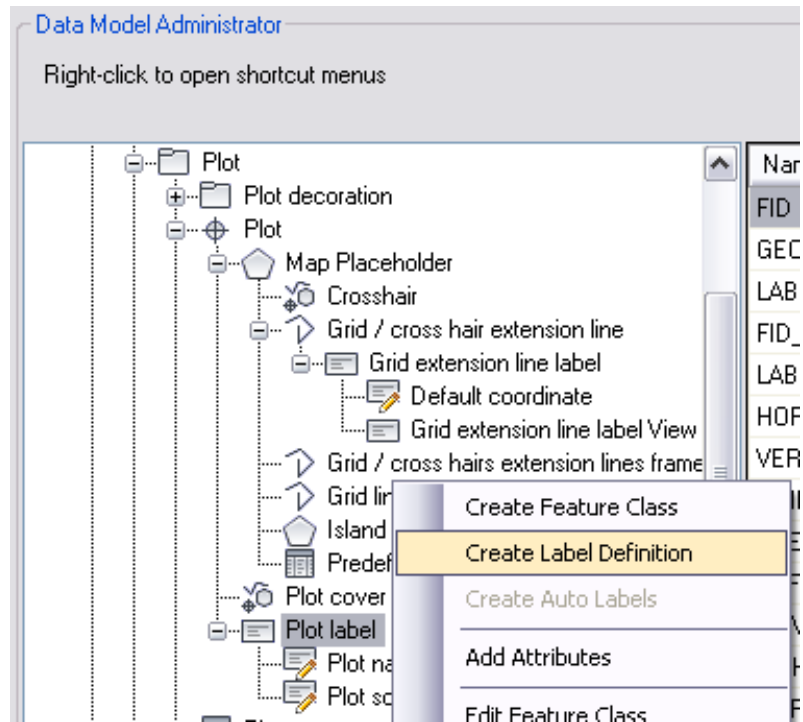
Data Model Administrator

Right-click to open shortcut menus

Plot
Plot decoration
Plot
Map Placeholder
Crosshair
Grid / cross hair extension line
Grid extension line label
Default coordinate
Grid extension line label View
Grid / cross hairs extension lines frame
Grid lin
Island
Predef
Plot cover
Plot label
Plot na
Plot sc

| Nar |
|---|
| FID |
| GEC |
| LAB |
| FID_ |
| LAB |
| HOF |
| VER |

Create Feature Class
Create Label Definition
Create Auto Labels
Add Attributes
Edit Feature Class